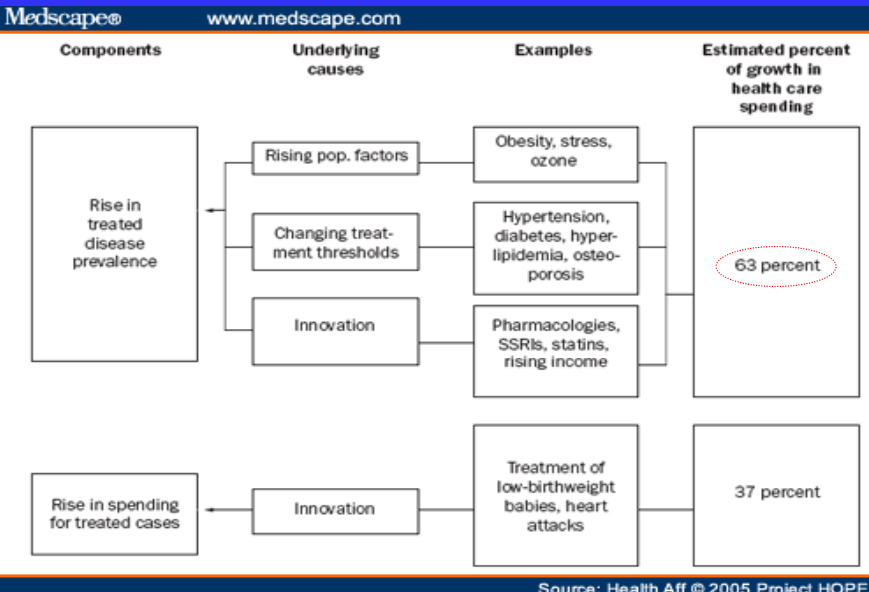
Medscape® www.medscape.com

Components

Underlying causes

Examples

Estimated percent of growth in health care spending

Rise in treated disease prevalence

Rising pop. factors

Obesity, stress, ozone

Changing treatment thresholds

Hypertension, diabetes, hyperlipidemia, osteoporosis

63 percent

Innovation

Pharmacologies, SSRIs, statins, rising income

Rise in spending for treated cases

Innovation

Treatment of low-birthweight babies, heart attacks

37 percent

Source: Health Aff © 2005 Project HOPE